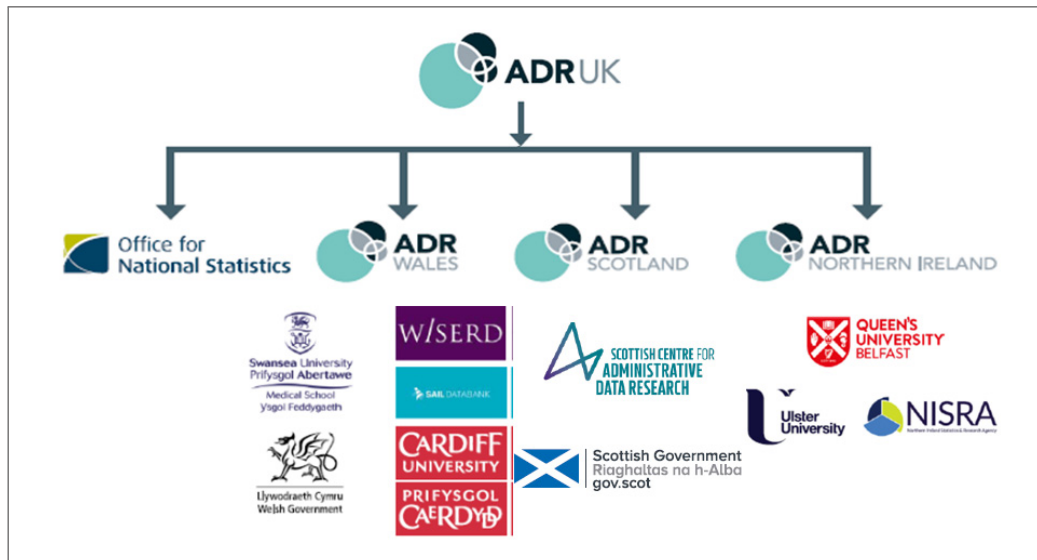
ADR UK

Office for National Statistics

ADR WALES

ADR SCOTLAND

ADR NORTHERN IRELAND

Swansea University
Prifysgol Abertawe
Medical School
Ysgol Feddygaeth

W/SERD

SAIL DATABANK

SCOTTISH CENTRE FOR ADMINISTRATIVE DATA RESEARCH

QUEEN'S UNIVERSITY BELFAST

Ulster University

NISRA
Northern Ireland Statistics & Research Agency

Llywodraeth Cymru
Welsh Government

CARDIFF UNIVERSITY
PRIFYSGOL CAERDYDD

Scottish Government
Riaghaltas na h-Alba
gov.scot